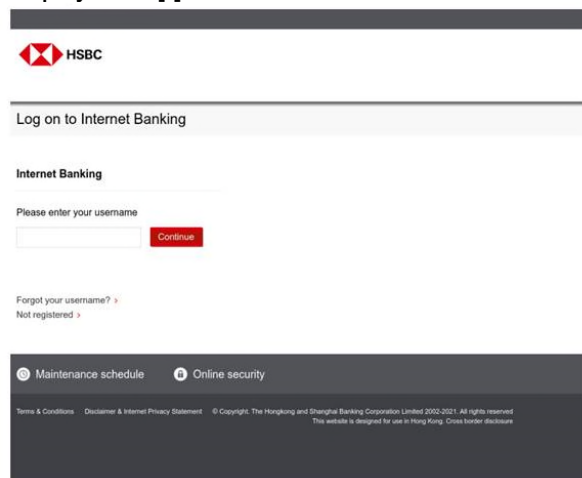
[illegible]

HSBC

Log on to Internet Banking

Internet Banking

Please enter your username

Continue

Forgot your username? >
Not registered >

Maintenance schedule Online security

Terms & Conditions Disclaimer & Internet Privacy Statement © Copyright. The Hongkong and Shanghai Banking Corporation Limited 2002-2021. All rights reserved
This website is designed for use in Hong Kong. Cross border disclosure